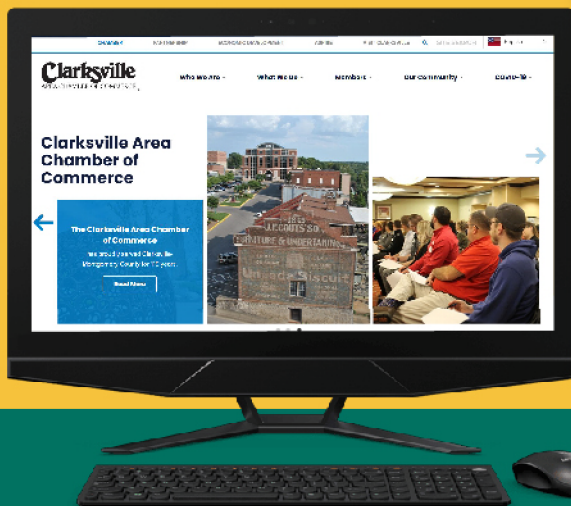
Clarksville
AREA CHAMBER OF COMMERCE

Who We Are ⌄ What We Do ⌄ Members ⌄ Our Community ⌄ COVID-19 ⌄

Clarksville Area Chamber of Commerce

The Clarksville Area Chamber of Commerce

has proudly served Clarksville-Montgomery County for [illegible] years.

Read More

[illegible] FURNITURE & UNDERTAKING

Uneeda Biscuit